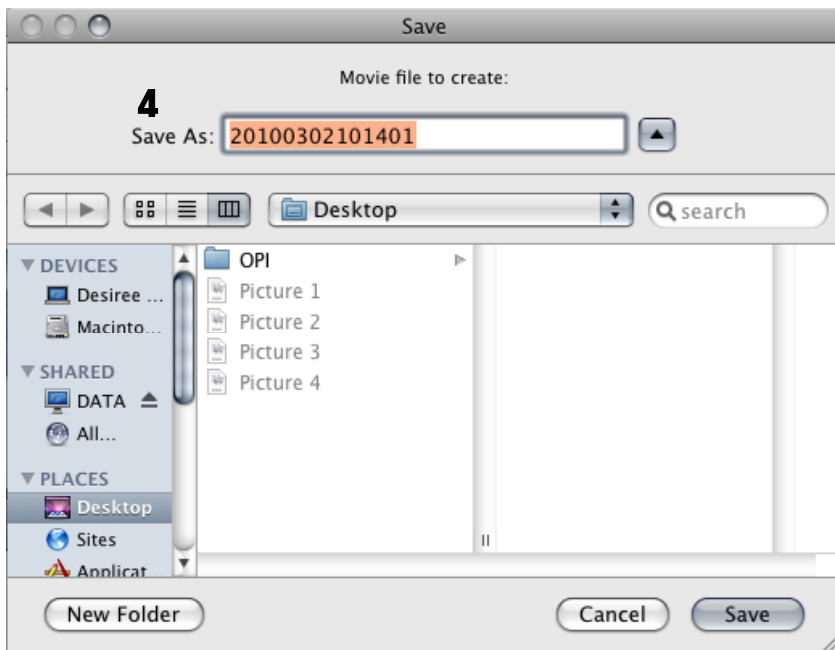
Save

Movie file to create:

4

Save As: 20100302101401

Desktop

search

DEVICES

Desiree ...

Macinto...

SHARED

DATA

All...

PLACES

Desktop

Sites

Applicat

OPI

Picture 1

Picture 2

Picture 3

Picture 4

New Folder

Cancel

Save